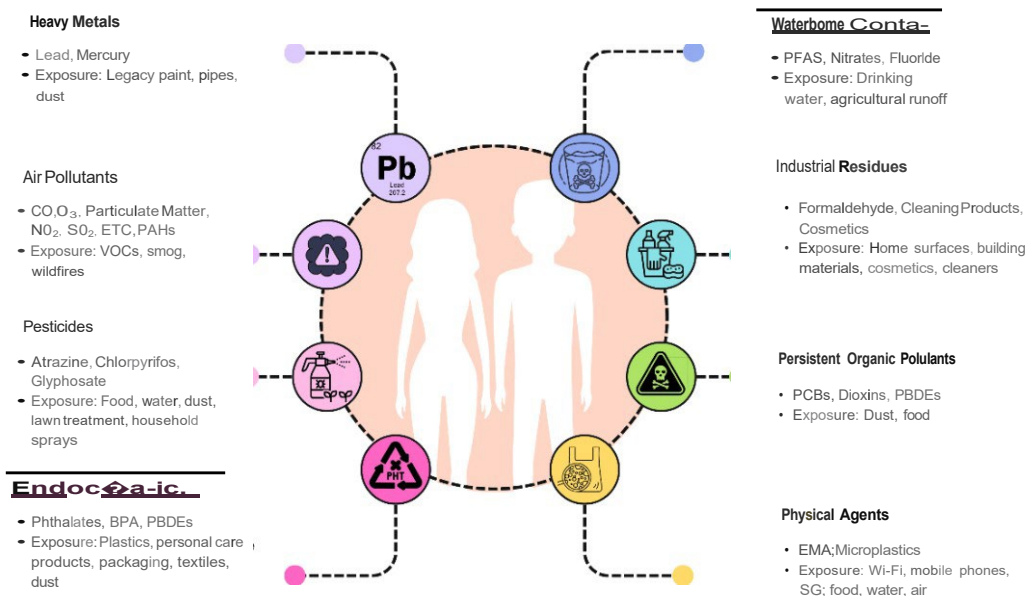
Heavy Metals

- Lead, Mercury
- Exposure: Legacy paint, pipes, dust

Air Pollutants

- CO,O$_3$. Particulate Matter, N0$_2$. S0$_2$. ETC, PAHs
- Exposure: VOCs, smog, wildfires

Pesticides

- Atrazine, Chlorpyrifos, Glyphosate
- Exposure: Food, water, dust, lawn treatment, household sprays

Endoc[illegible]a-ic.

- Phthalates, BPA, PBDEs
- Exposure: Plastics, personal care products, packaging, textiles, dust

82
Pb
Lead
207.2

PHT

Waterbome Conta-

- PFAS, Nitrates, Fluoride
- Exposure: Drinking water, agricultural runoff

Industrial Residues

- Formaldehyde, Cleaning Products, Cosmetics
- Exposure: Home surfaces, building materials, cosmetics, cleaners

Persistent Organic Polulants

- PCBs, Dioxins, PBDEs
- Exposure: Dust, food

Physical Agents

- EMA;Microplastics
- Exposure: Wi-Fi, mobile phones, SG; food, water, air